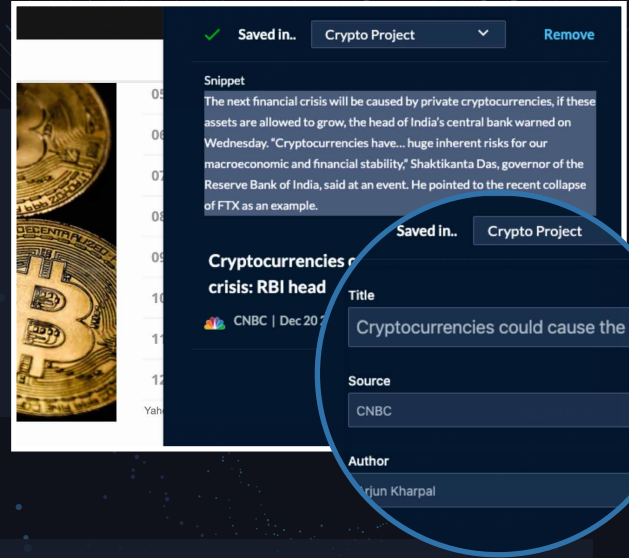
Saved in.. Crypto Project Remove

Snippet
The next financial crisis will be caused by private cryptocurrencies, if these assets are allowed to grow, the head of India's central bank warned on Wednesday. "Cryptocurrencies have... huge inherent risks for our macroeconomic and financial stability," Shaktikanta Das, governor of the Reserve Bank of India, said at an event. He pointed to the recent collapse of FTX as an example.

Cryptocurrencies c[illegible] crisis: RBI head

CNBC | Dec 20 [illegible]

05
06
07
08
09
10
11
12
Yah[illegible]

Saved in.. Crypto Project

Title
Cryptocurrencies could cause the

Source
CNBC

Author
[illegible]rjun Kharpal